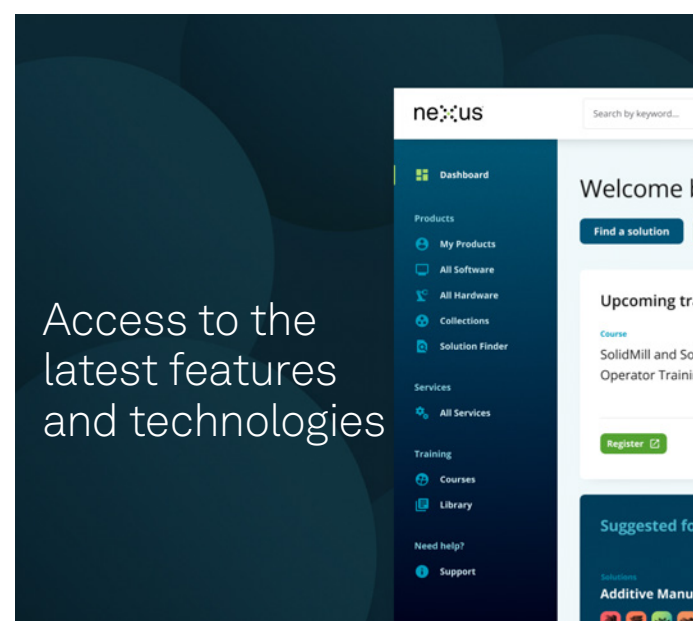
Access to the latest features and technologies

nexus

Search by keyword...

Dashboard

Products

My Products

All Software

All Hardware

Collections

Solution Finder

Services

All Services

Training

Courses

Library

Need help?

Support

Welcome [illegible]

Find a solution

Upcoming tra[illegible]

Course

SolidMill and So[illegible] Operator Traini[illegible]

Register

Suggested fo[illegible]

Solutions

Additive Manu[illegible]